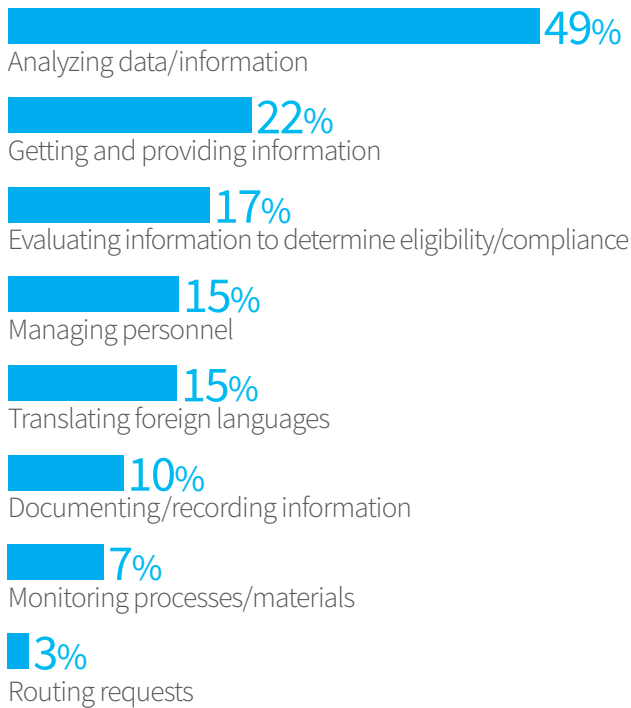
49%
Analyzing data/information

22%
Getting and providing information

17%
Evaluating information to determine eligibility/compliance

15%
Managing personnel

15%
Translating foreign languages

10%
Documenting/recording information

7%
Monitoring processes/materials

3%
Routing requests